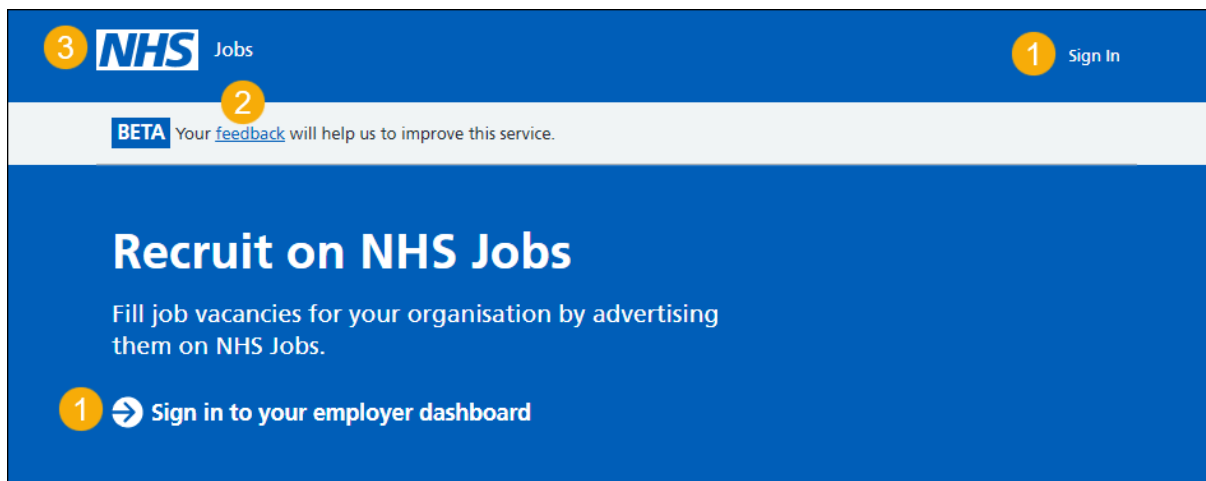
3 NHS Jobs

1 Sign In

2

BETA Your feedback will help us to improve this service.

Recruit on NHS Jobs

Fill job vacancies for your organisation by advertising them on NHS Jobs.

1 Sign in to your employer dashboard